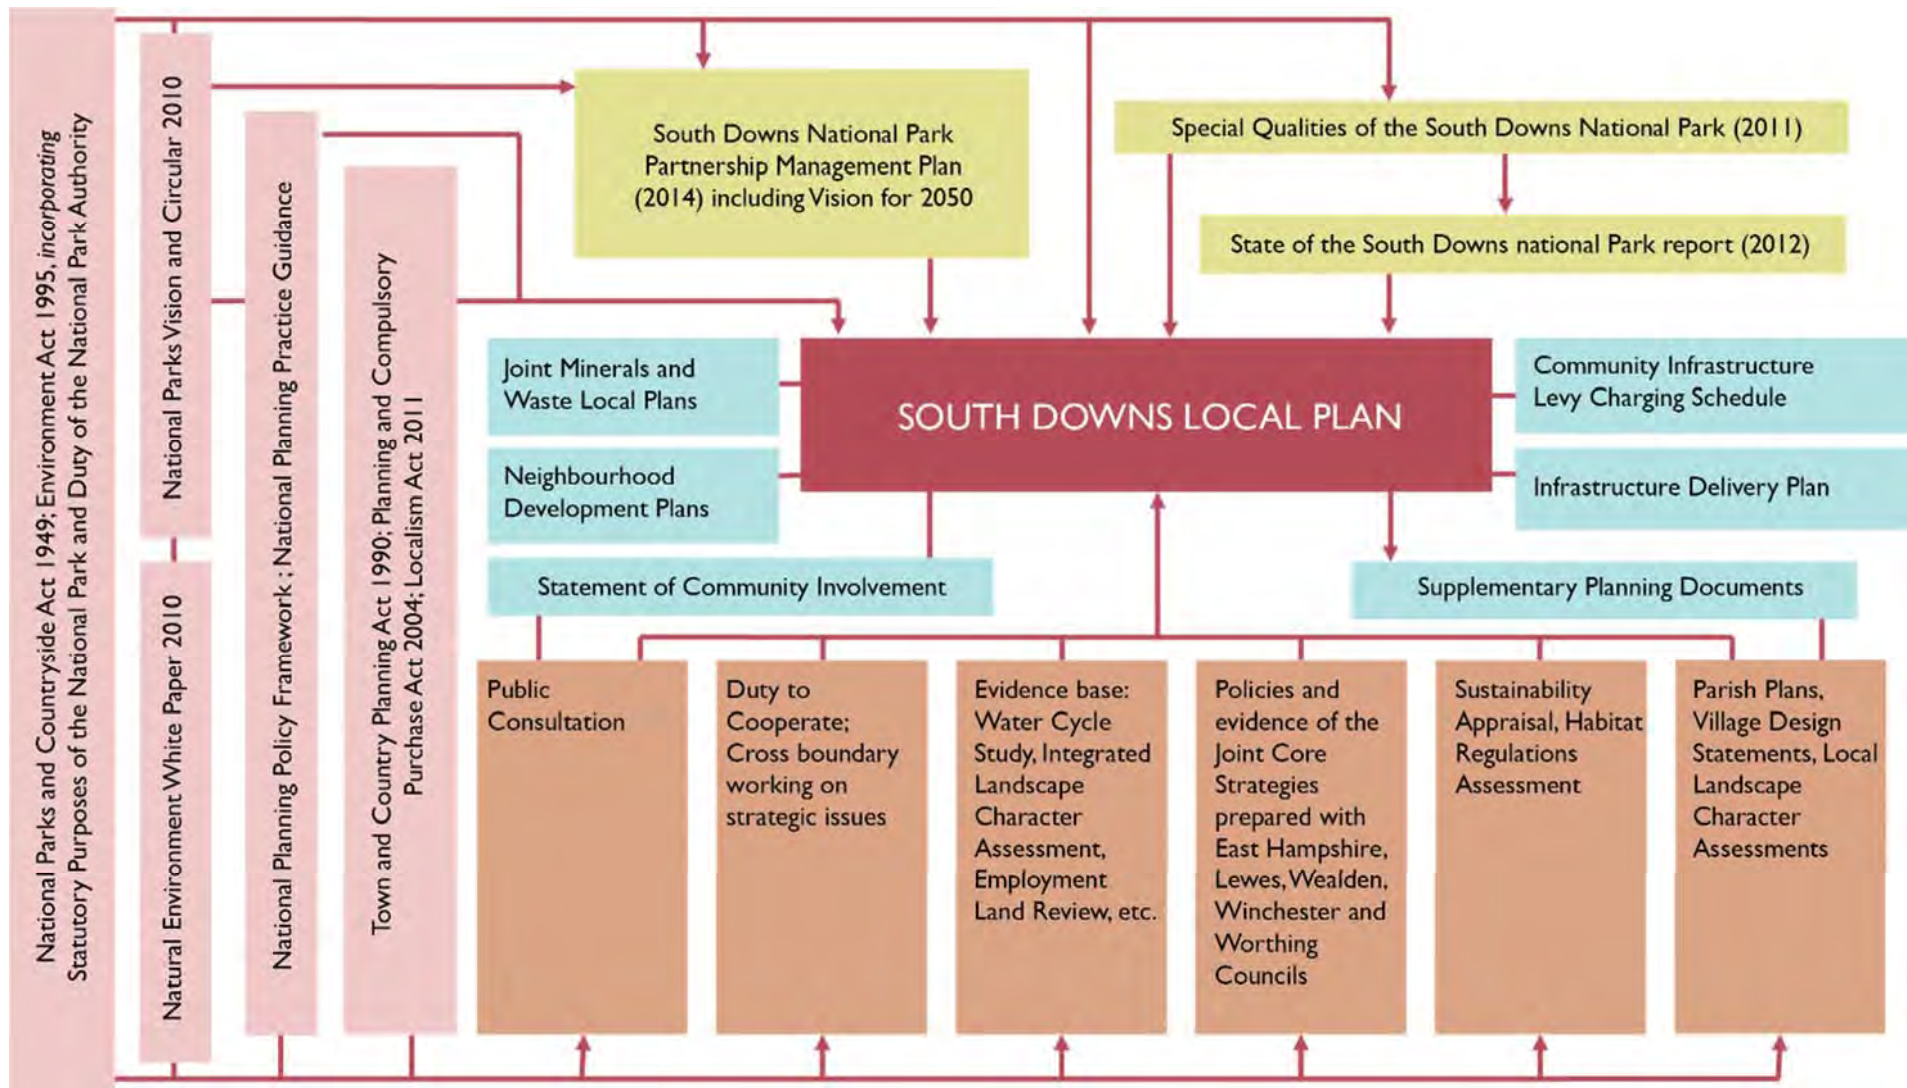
National Parks and Countryside Act 1949; Environment Act 1995, *incorporating* Statutory Purposes of the National Park and Duty of the National Park Authority

National Parks Vision and Circular 2010

Natural Environment White Paper 2010

National Planning Policy Framework ; National Planning Practice Guidance

Town and Country Planning Act 1990; Planning and Compulsory Purchase Act 2004; Localism Act 2011

South Downs National Park Partnership Management Plan (2014) including Vision for 2050

Special Qualities of the South Downs National Park (2011)

State of the South Downs national Park report (2012)

Joint Minerals and Waste Local Plans

Neighbourhood Development Plans

SOUTH DOWNS LOCAL PLAN

Community Infrastructure Levy Charging Schedule

Infrastructure Delivery Plan

Statement of Community Involvement

Supplementary Planning Documents

Public Consultation

Duty to Cooperate; Cross boundary working on strategic issues

Evidence base: Water Cycle Study, Integrated Landscape Character Assessment, Employment Land Review, etc.

Policies and evidence of the Joint Core Strategies prepared with East Hampshire, Lewes, Wealden, Winchester and Worthing Councils

Sustainability Appraisal, Habitat Regulations Assessment

Parish Plans, Village Design Statements, Local Landscape Character Assessments